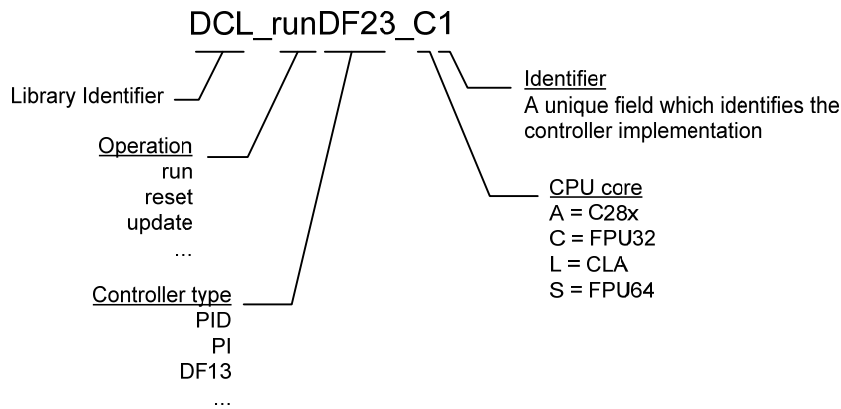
DCL_runDF23_C1

Library Identifier

Identifier
A unique field which identifies the controller implementation

Operation
run
reset
update
...

CPU core
A = C28x
C = FPU32
L = CLA
S = FPU64

Controller type
PID
PI
DF13
...